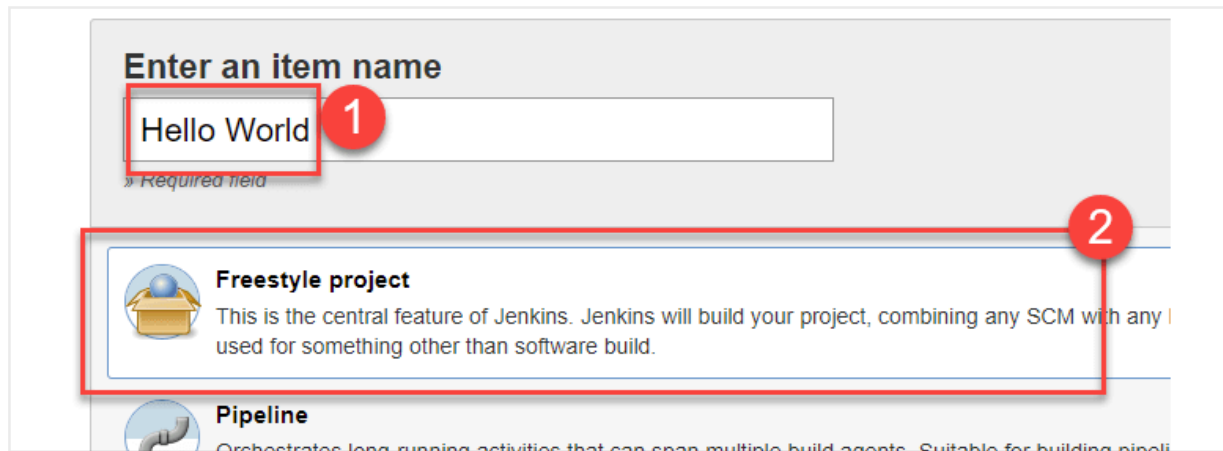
Enter an item name

Hello World

1

» Required field

2

Freestyle project

This is the central feature of Jenkins. Jenkins will build your project, combining any SCM with any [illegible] used for something other than software build.

Pipeline

Orchestrates long-running activities that can span multiple build agents. Suitable for building pipeli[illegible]